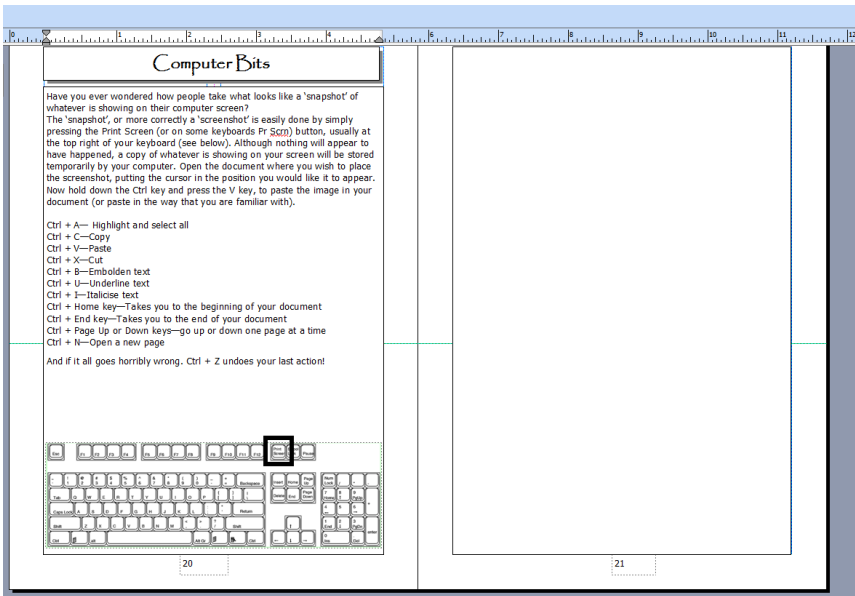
Computer Bits

Have you ever wondered how people take what looks like a 'snapshot' of whatever is showing on their computer screen?
The 'snapshot', or more correctly a 'screenshot' is easily done by simply pressing the Print Screen (or on some keyboards Pr Scrn) button, usually at the top right of your keyboard (see below). Although nothing will appear to have happened, a copy of whatever is showing on your screen will be stored temporarily by your computer. Open the document where you wish to place the screenshot, putting the cursor in the position you would like it to appear. Now hold down the Ctrl key and press the V key, to paste the image in your document (or paste in the way that you are familiar with).

Ctrl + A— Highlight and select all
Ctrl + C—Copy
Ctrl + V—Paste
Ctrl + X—Cut
Ctrl + B—Embolden text
Ctrl + U—Underline text
Ctrl + I—Italicise text
Ctrl + Home key—Takes you to the beginning of your document
Ctrl + End key—Takes you to the end of your document
Ctrl + Page Up or Down keys—go up or down one page at a time
Ctrl + N—Open a new page

And if it all goes horribly wrong. Ctrl + Z undoes your last action!

20

21